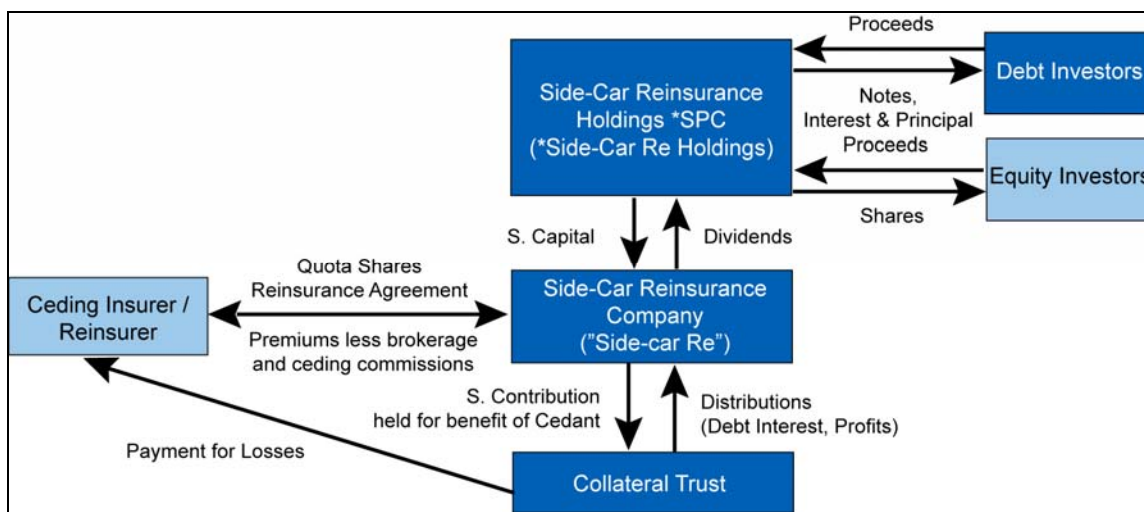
Proceeds

Debt Investors

Side-Car Reinsurance Holdings *SPC (*Side-Car Re Holdings)

Notes, Interest & Principal

Proceeds

Equity Investors

Shares

S. Capital

Dividends

Quota Shares Reinsurance Agreement

Ceding Insurer / Reinsurer

Side-Car Reinsurance Company ("Side-car Re")

Premiums less brokerage and ceding commissions

S. Contribution held for benefit of Cedant

Distributions (Debt Interest, Profits)

Payment for Losses

Collateral Trust